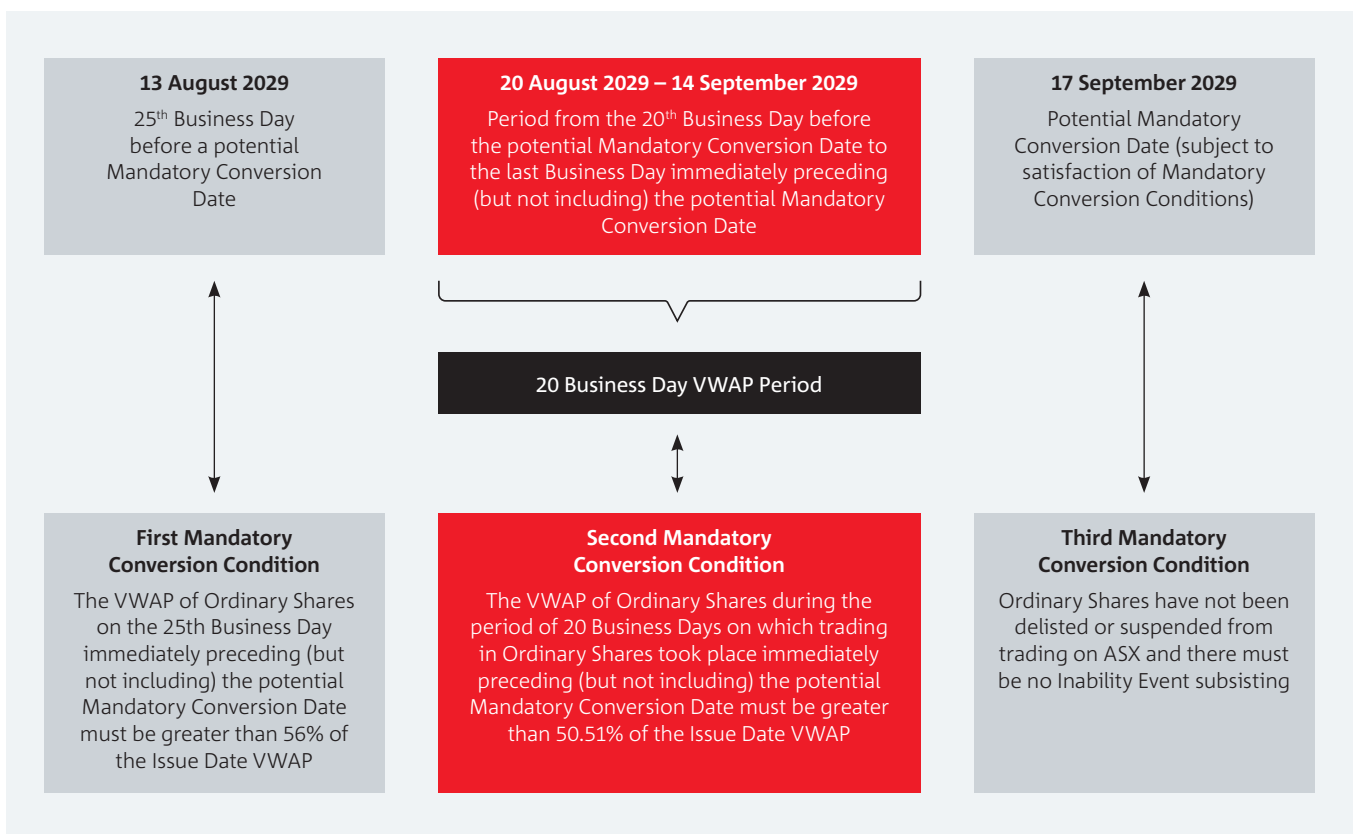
**13 August 2029**

$25^{th}$ Business Day before a potential Mandatory Conversion Date

**20 August 2029 – 14 September 2029**

Period from the $20^{th}$ Business Day before the potential Mandatory Conversion Date to the last Business Day immediately preceding (but not including) the potential Mandatory Conversion Date

**17 September 2029**

Potential Mandatory Conversion Date (subject to satisfaction of Mandatory Conversion Conditions)

20 Business Day VWAP Period

**First Mandatory Conversion Condition**

The VWAP of Ordinary Shares on the 25th Business Day immediately preceding (but not including) the potential Mandatory Conversion Date must be greater than 56% of the Issue Date VWAP

**Second Mandatory Conversion Condition**

The VWAP of Ordinary Shares during the period of 20 Business Days on which trading in Ordinary Shares took place immediately preceding (but not including) the potential Mandatory Conversion Date must be greater than 50.51% of the Issue Date VWAP

**Third Mandatory Conversion Condition**

Ordinary Shares have not been delisted or suspended from trading on ASX and there must be no Inability Event subsisting